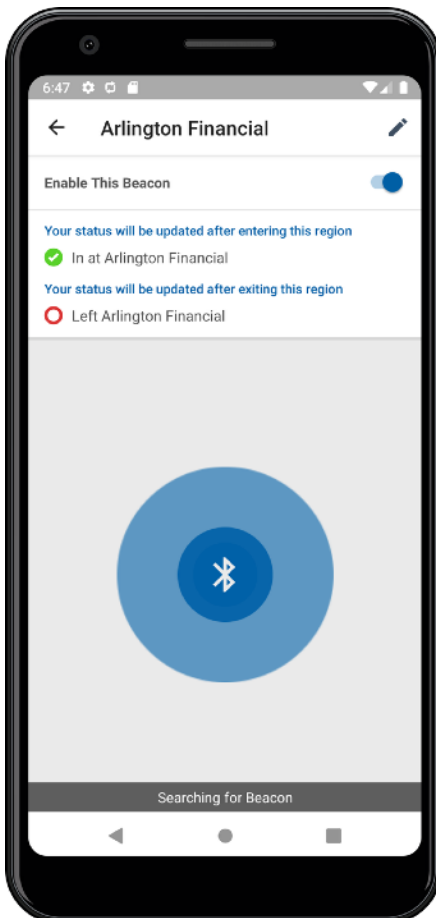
6:47

Arlington Financial

Enable This Beacon

Your status will be updated after entering this region

In at Arlington Financial

Your status will be updated after exiting this region

Left Arlington Financial

Searching for Beacon